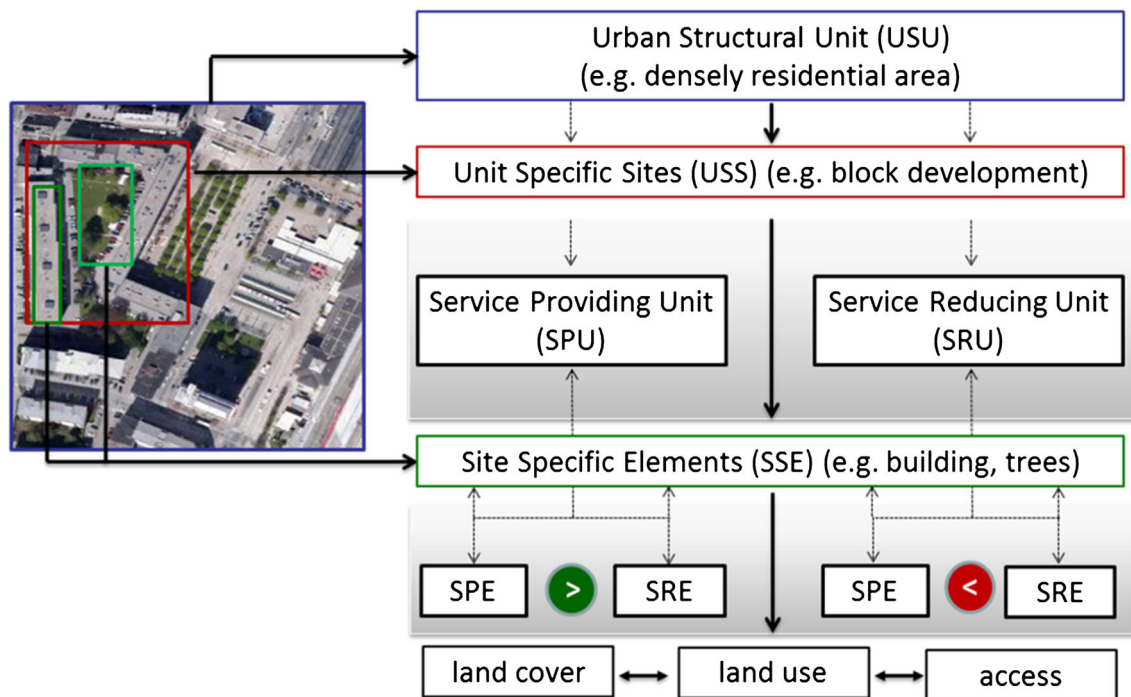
Urban Structural Unit (USU)
(e.g. densely residential area)

Unit Specific Sites (USS) (e.g. block development)

Service Providing Unit
(SPU)

Service Reducing Unit
(SRU)

Site Specific Elements (SSE) (e.g. building, trees)

SPE

>

SRE

SPE

<

SRE

land cover

land use

access